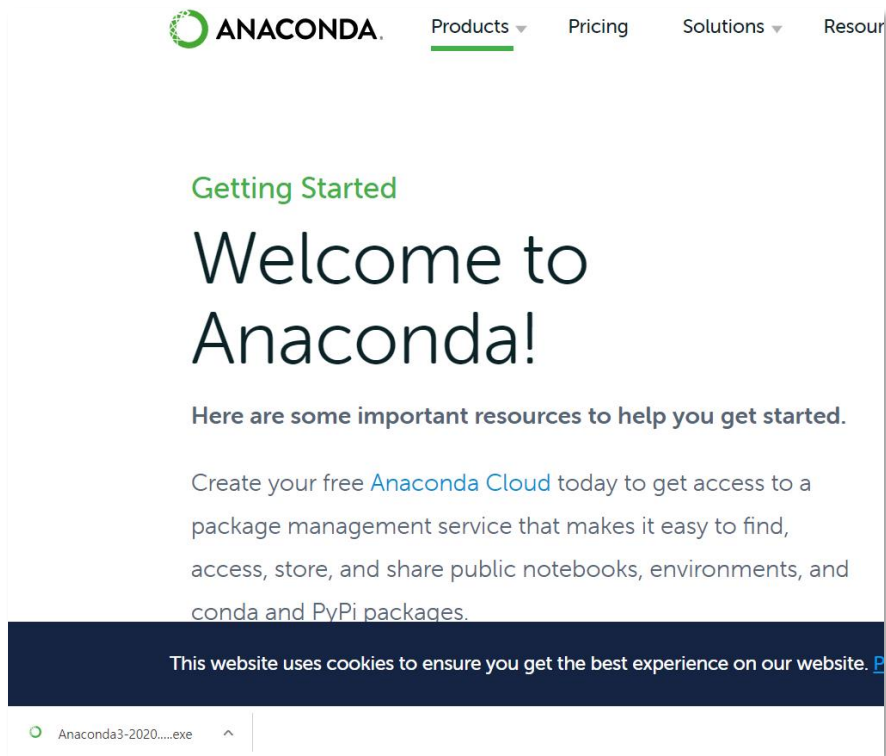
ANACONDA. Products Pricing Solutions Resour

Getting Started

Welcome to Anaconda!

Here are some important resources to help you get started.

Create your free Anaconda Cloud today to get access to a package management service that makes it easy to find, access, store, and share public notebooks, environments, and conda and PyPi packages.

This website uses cookies to ensure you get the best experience on our website. P

Anaconda3-2020.....exe